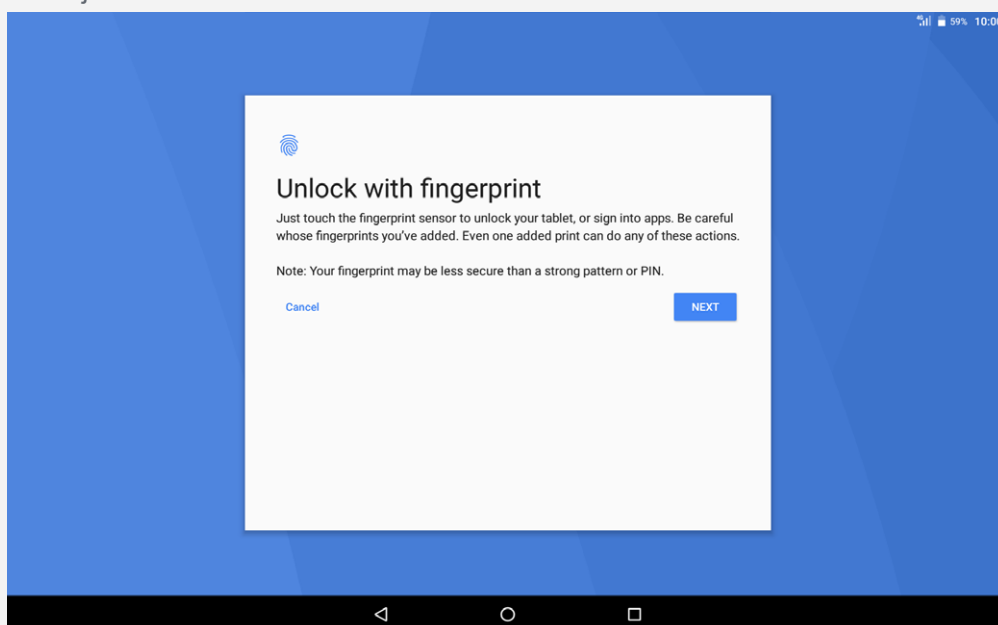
59% 10:0

Unlock with fingerprint

Just touch the fingerprint sensor to unlock your tablet, or sign into apps. Be careful whose fingerprints you've added. Even one added print can do any of these actions.

Note: Your fingerprint may be less secure than a strong pattern or PIN.

Cancel

NEXT